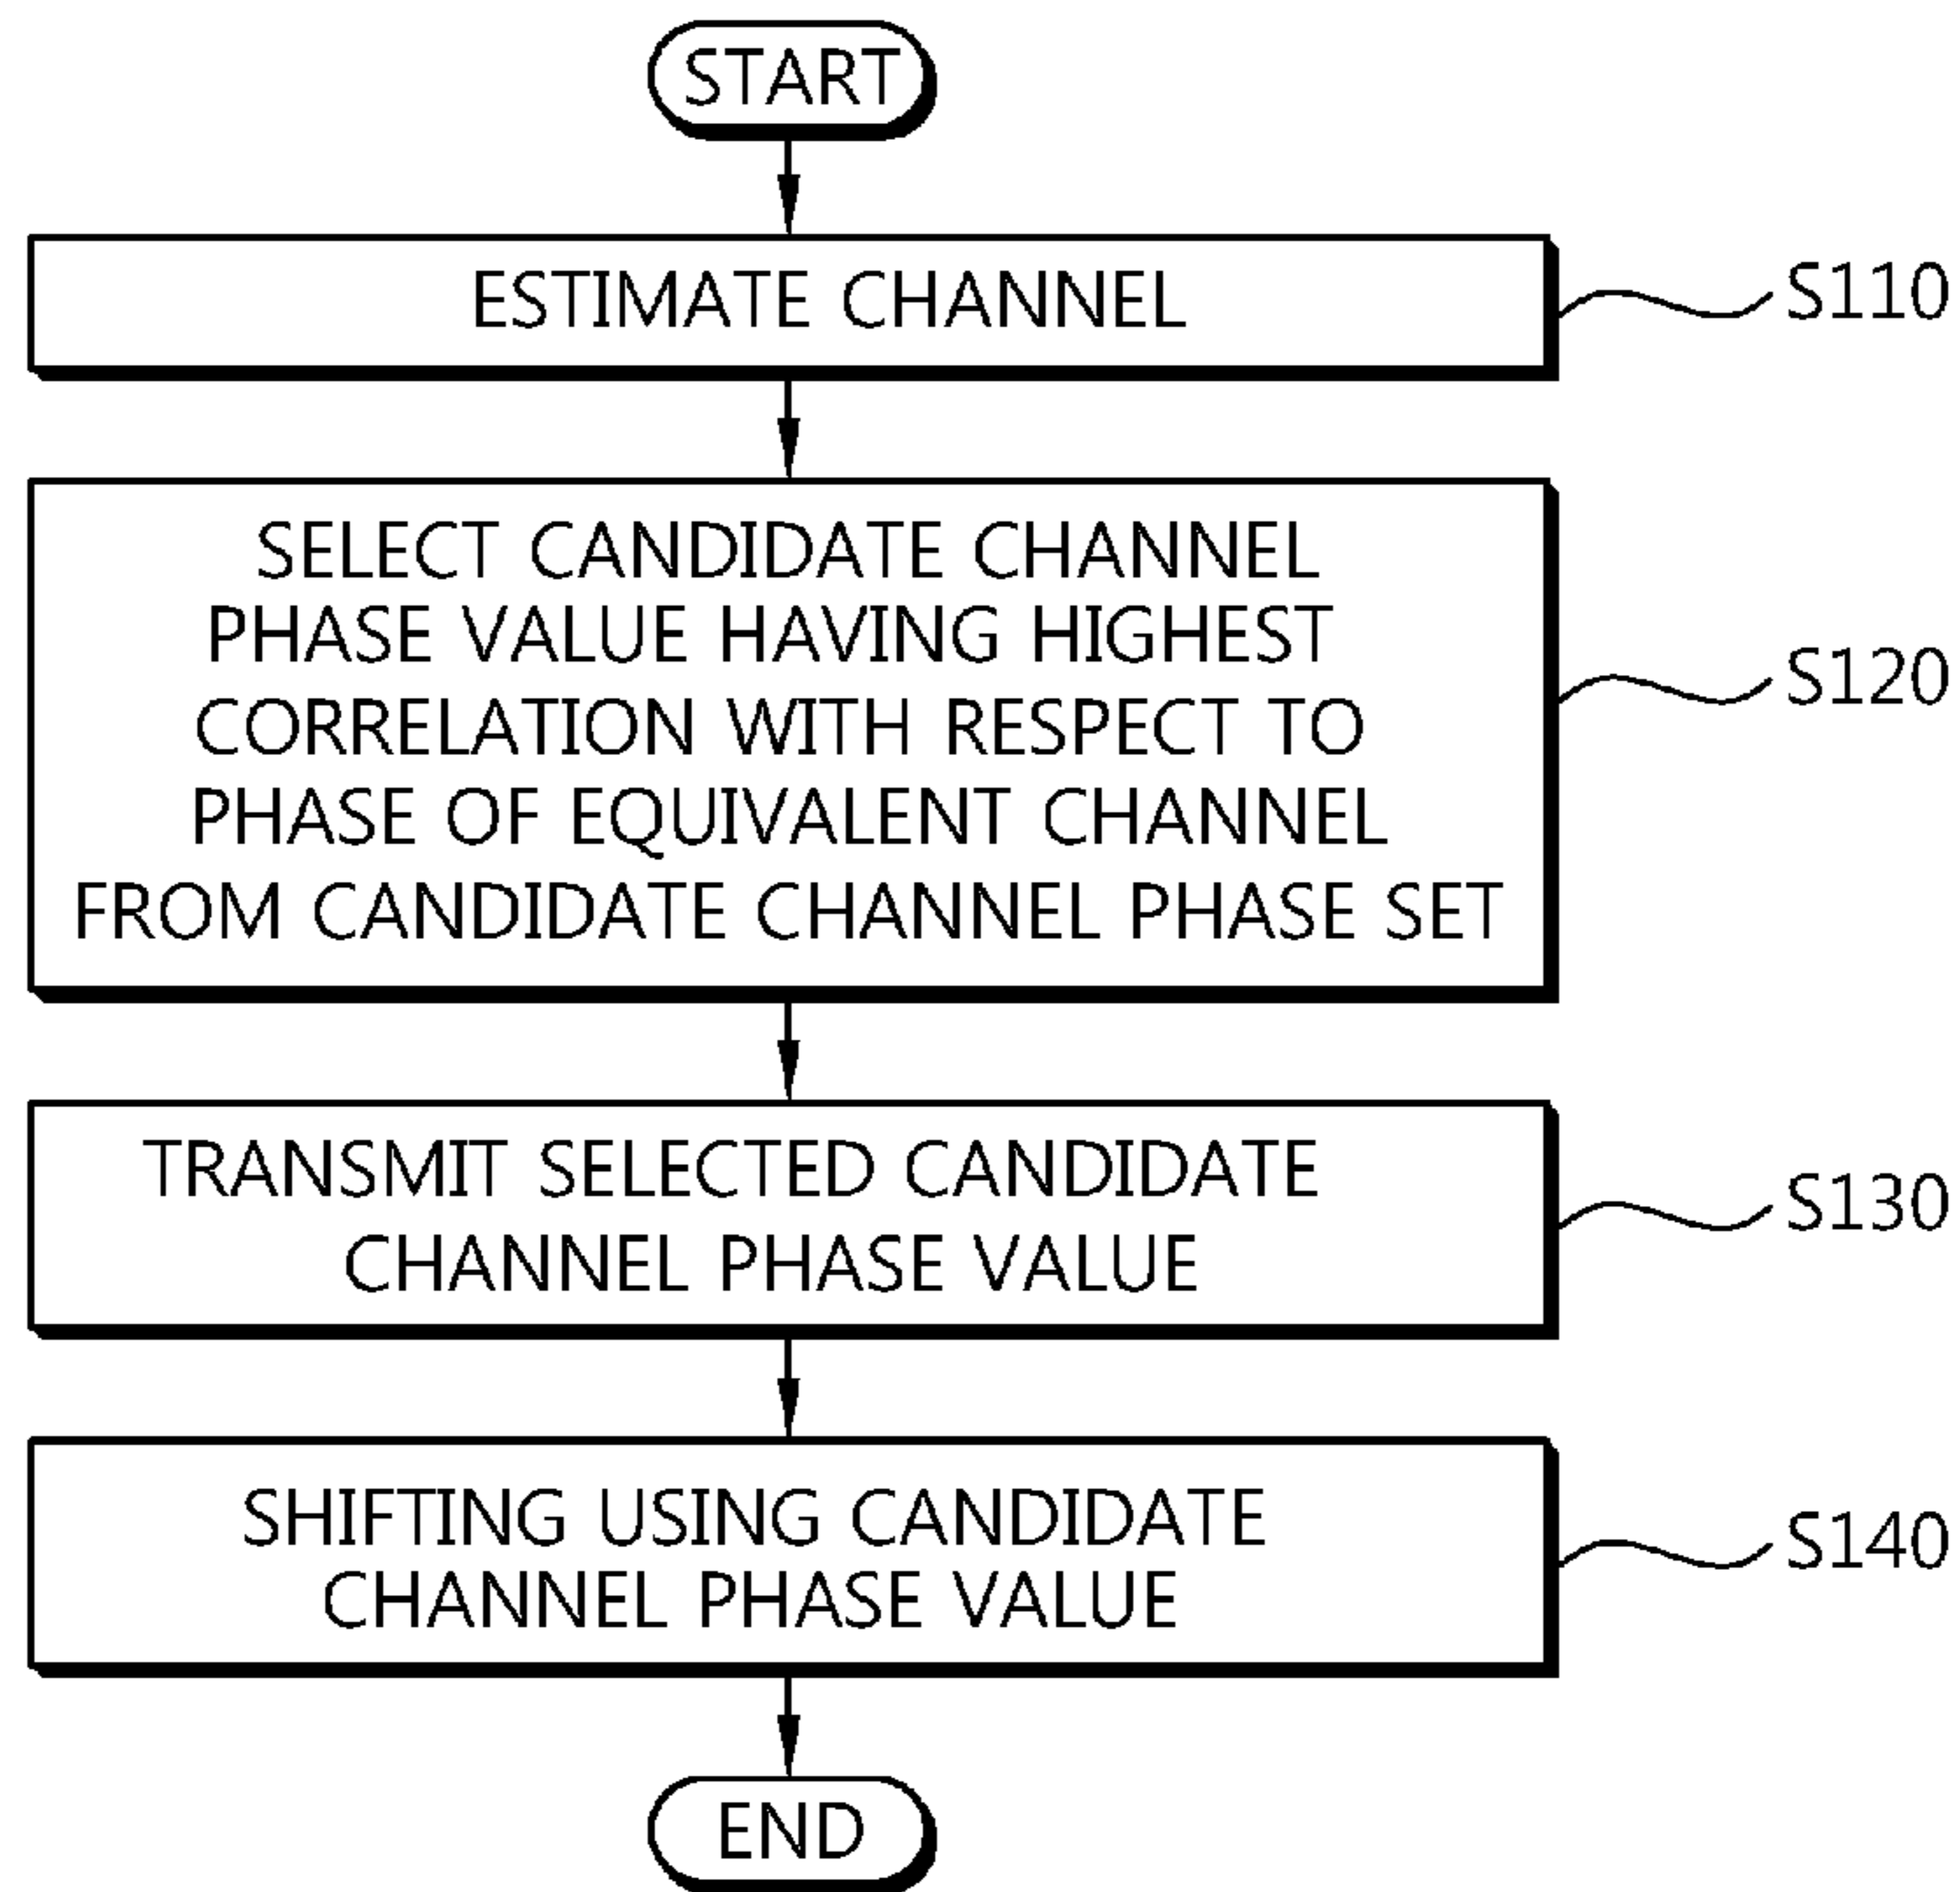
START

ESTIMATE CHANNEL

S110

SELECT CANDIDATE CHANNEL PHASE VALUE HAVING HIGHEST CORRELATION WITH RESPECT TO PHASE OF EQUIVALENT CHANNEL FROM CANDIDATE CHANNEL PHASE SET

S120

TRANSMIT SELECTED CANDIDATE CHANNEL PHASE VALUE

S130

SHIFTING USING CANDIDATE CHANNEL PHASE VALUE

S140

END